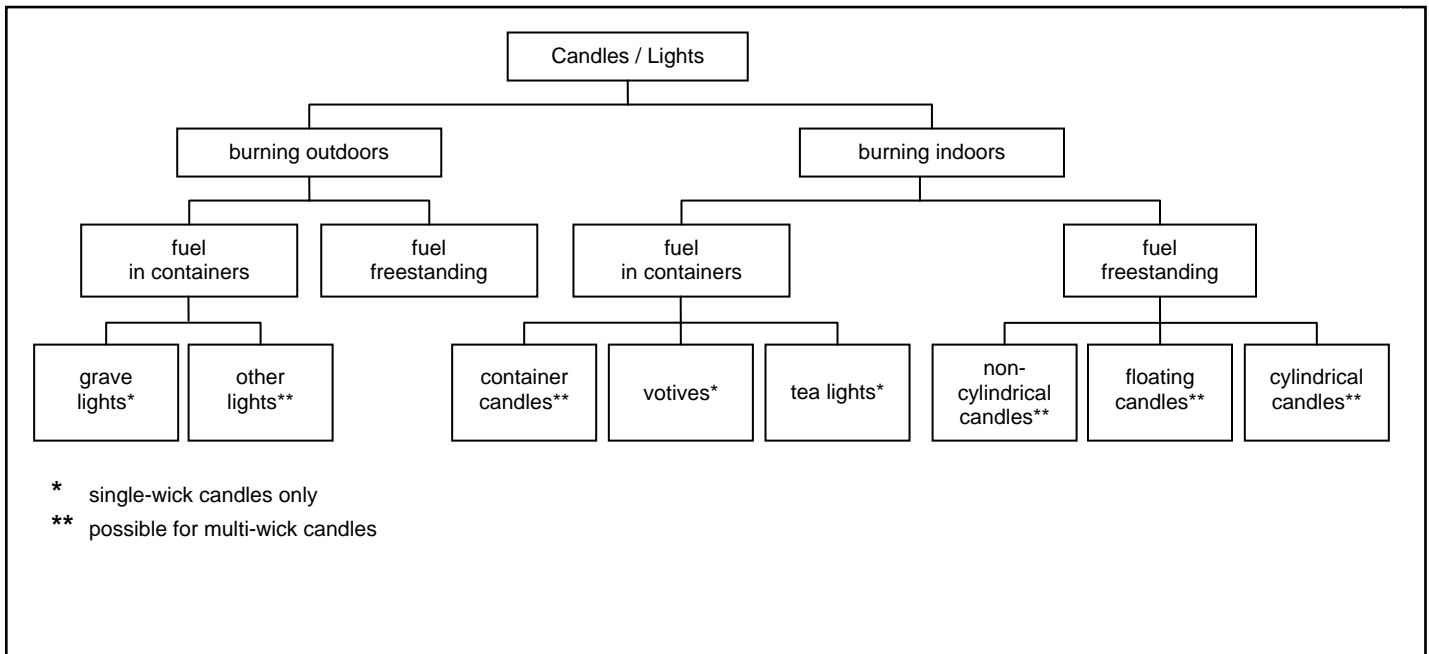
Candles / Lights

burning outdoors

burning indoors

fuel in containers

fuel freestanding

fuel in containers

fuel freestanding

grave lights*

other lights**

container candles**

votives*

tea lights*

non-cylindrical candles**

floating candles**

cylindrical candles**

* single-wick candles only

** possible for multi-wick candles